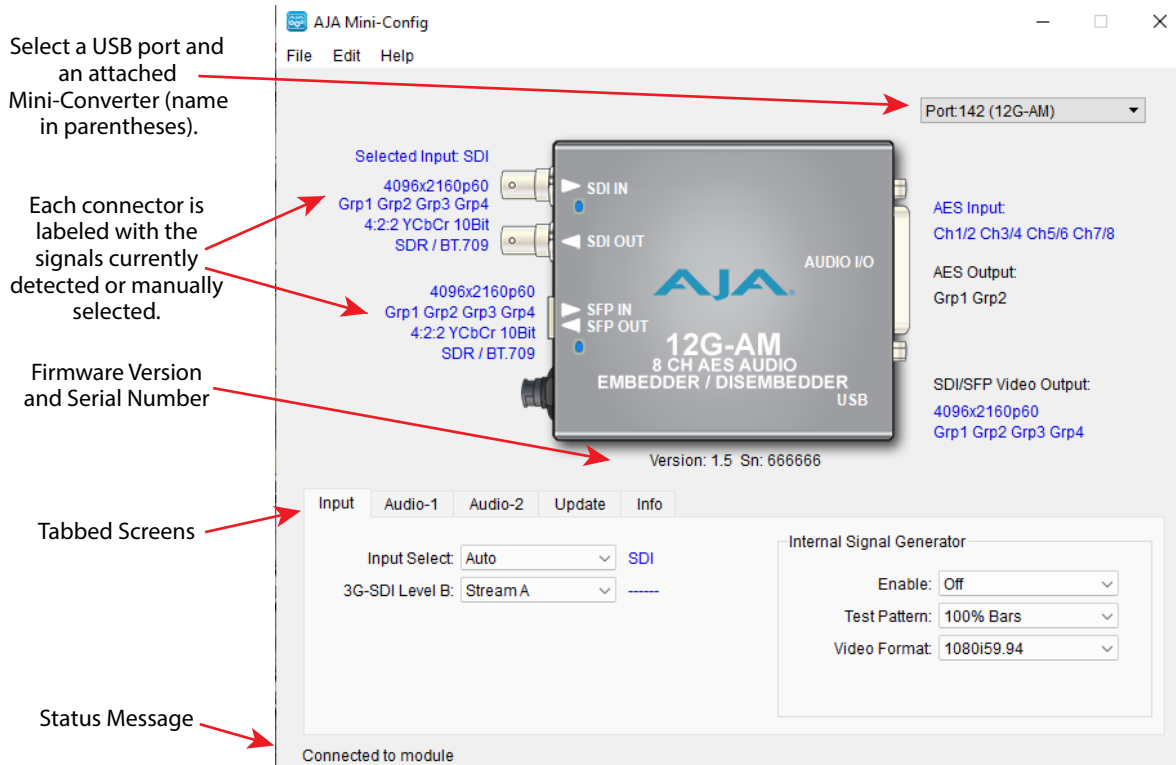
Select a USB port and an attached Mini-Converter (name in parentheses).

Each connector is labeled with the signals currently detected or manually selected.

Firmware Version and Serial Number

Tabbed Screens

Status Message

AJA Mini-Config

File Edit Help

Port:142 (12G-AM)

Selected Input: SDI

4096x2160p60
Grp1 Grp2 Grp3 Grp4
4:2:2 YCbCr 10Bit
SDR / BT.709

SDI IN

SDI OUT

4096x2160p60
Grp1 Grp2 Grp3 Grp4
4:2:2 YCbCr 10Bit
SDR / BT.709

SFP IN
SFP OUT

AUDIO I/O

AJA

12G-AM
8 CH AES AUDIO
EMBEDDER / DISEMBEDDER

USB

AES Input:
Ch1/2 Ch3/4 Ch5/6 Ch7/8

AES Output:
Grp1 Grp2

SDI/SFP Video Output:
4096x2160p60
Grp1 Grp2 Grp3 Grp4

Version: 1.5 Sn: 666666

Input | Audio-1 | Audio-2 | Update | Info

Input Select: Auto SDI

3G-SDI Level B: Stream A ------

Internal Signal Generator

Enable: Off

Test Pattern: 100% Bars

Video Format: 1080i59.94

Connected to module